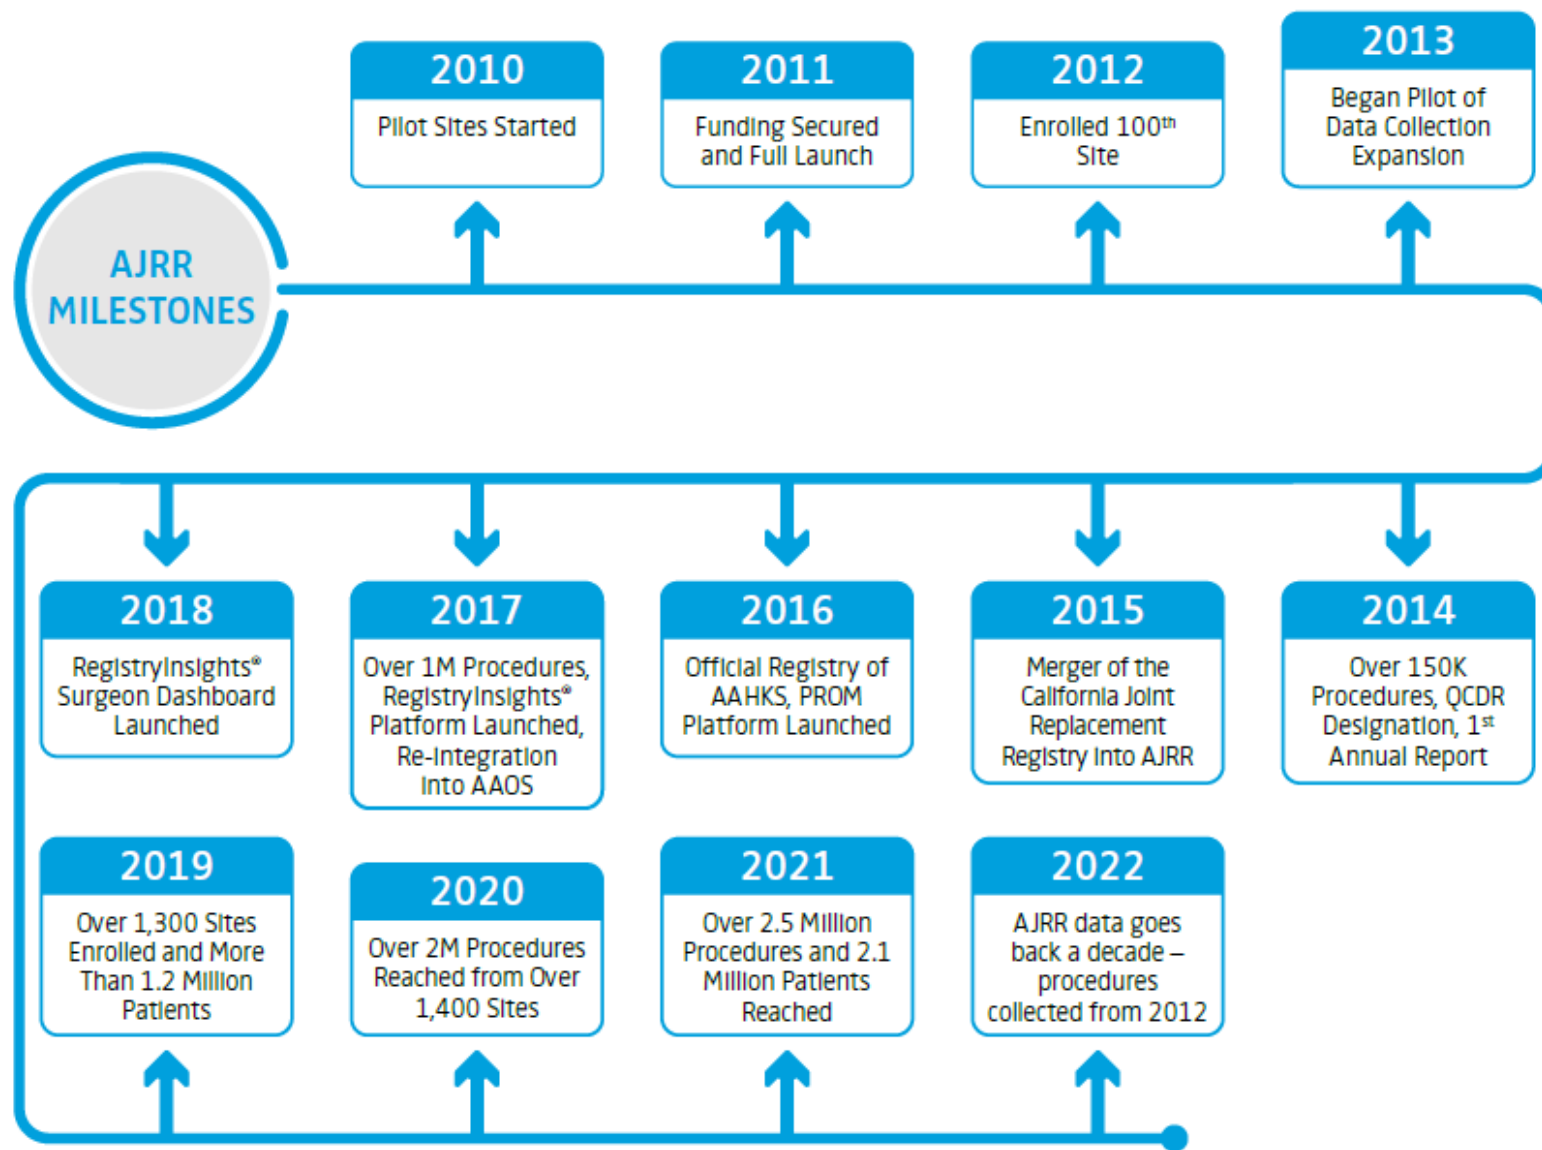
AJRR MILESTONES

2010
Pilot Sites Started

2011
Funding Secured and Full Launch

2012
Enrolled 100$^{th}$ Site

2013
Began Pilot of Data Collection Expansion

2014
Over 150K Procedures, QCDR Designation, 1$^{st}$ Annual Report

2015
Merger of the California Joint Replacement Registry into AJRR

2016
Official Registry of AAHKS, PROM Platform Launched

2017
Over 1M Procedures, RegistryInsights® Platform Launched, Re-integration into AAOS

2018
RegistryInsights® Surgeon Dashboard Launched

2019
Over 1,300 Sites Enrolled and More Than 1.2 Million Patients

2020
Over 2M Procedures Reached from Over 1,400 Sites

2021
Over 2.5 Million Procedures and 2.1 Million Patients Reached

2022
AJRR data goes back a decade – procedures collected from 2012